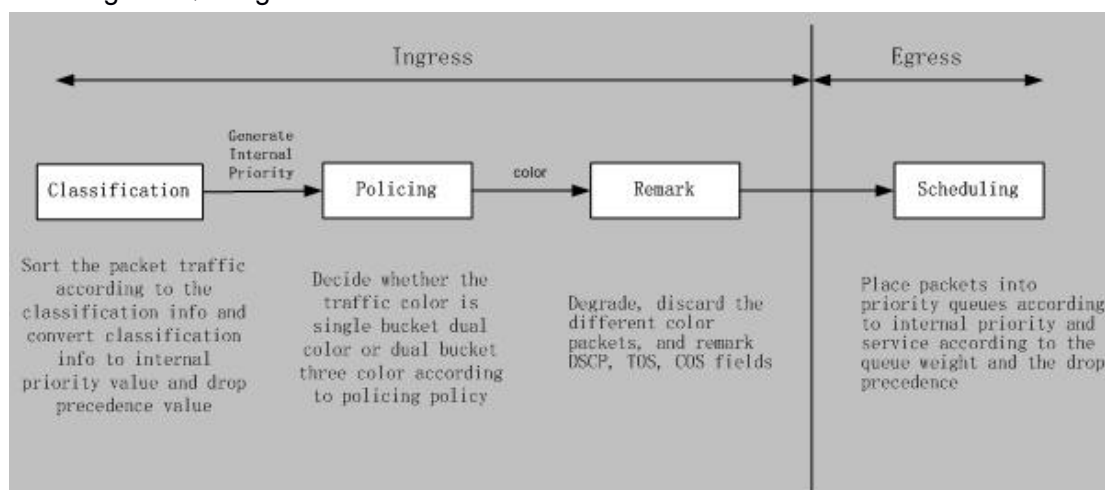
Ingress

Egress

Classification

Generate Internal Priority

Policing

color

Remark

Scheduling

Sort the packet traffic according to the classification info and convert classification info to internal priority value and drop precedence value

Decide whether the traffic color is single bucket dual color or dual bucket three color according to policing policy

Degrade, discard the different color packets, and remark DSCP, TOS, COS fields

Place packets into priority queues according to internal priority and service according to the queue weight and the drop precedence